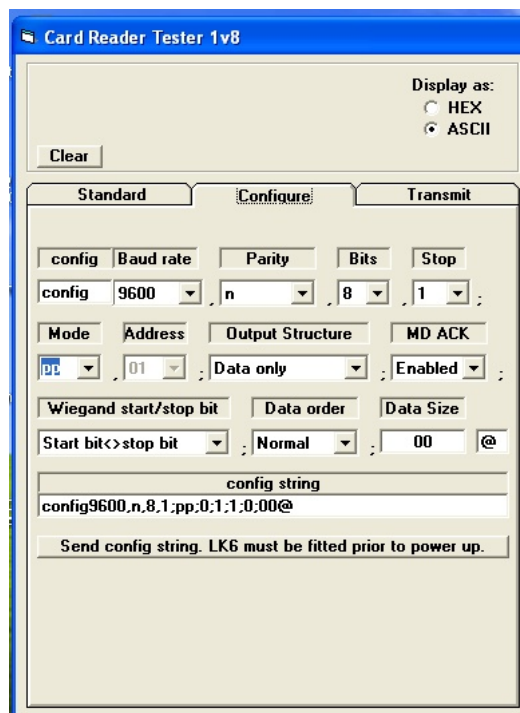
Card Reader Tester 1v8

Display as:
HEX
ASCII

Clear

Standard
Configure
Transmit

config
Baud rate
Parity
Bits
Stop

config
9600
,
n
,
8
,
1
;

Mode
Address
Output Structure
MD ACK

pp
,
01
;
Data only
;
Enabled
;

Wiegand start/stop bit
Data order
Data Size

Start bit<>stop bit
;
Normal
;
00
@

config string

config9600,n,8,1;pp;0;1;1;0;00@

Send config string. LK6 must be fitted prior to power up.